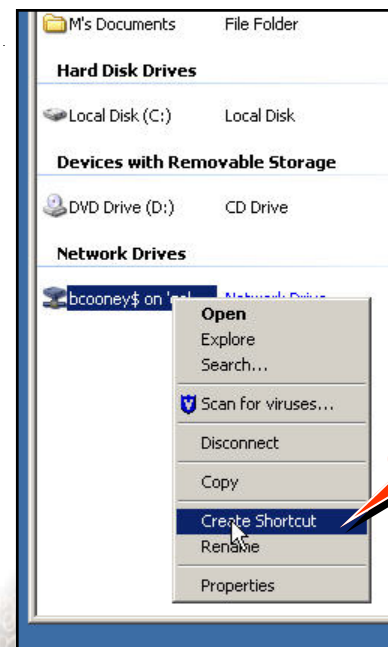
M's Documents File Folder

Hard Disk Drives

Local Disk (C:) Local Disk

Devices with Removable Storage

DVD Drive (D:) CD Drive

Network Drives

bcooney$ on '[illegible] Network Drive

Open
Explore
Search...
Scan for viruses...
Disconnect
Copy
Create Shortcut
Rename
Properties